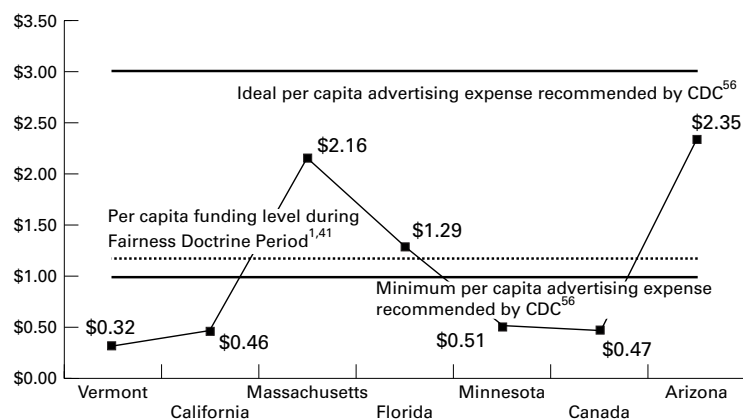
$3.50

$3.00

$2.50

$2.00

$1.50

$1.00

$0.50

$0.00

Ideal per capita advertising expense recommended by CDC$^{56}$

$2.16

$2.35

Per capita funding level during Fairness Doctrine Period$^{1,41}$

$1.29

Minimum per capita advertising expense recommended by CDC$^{56}$

$0.32

$0.46

$0.51

$0.47

Vermont

California

Massachusetts

Florida

Minnesota

Canada

Arizona